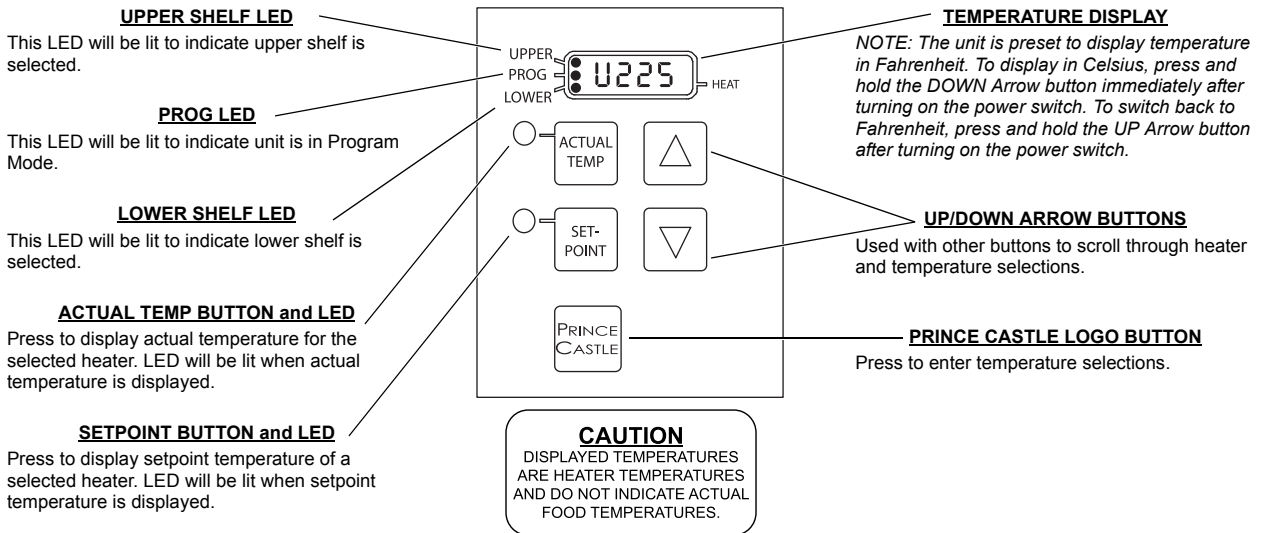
UPPER SHELF LED

This LED will be lit to indicate upper shelf is selected.

PROG LED

This LED will be lit to indicate unit is in Program Mode.

LOWER SHELF LED

This LED will be lit to indicate lower shelf is selected.

ACTUAL TEMP BUTTON and LED

Press to display actual temperature for the selected heater. LED will be lit when actual temperature is displayed.

SETPOINT BUTTON and LED

Press to display setpoint temperature of a selected heater. LED will be lit when setpoint temperature is displayed.

UPPER
PROG
LOWER
U225
HEAT

ACTUAL TEMP

SET-POINT

PRINCE CASTLE

CAUTION
DISPLAYED TEMPERATURES ARE HEATER TEMPERATURES AND DO NOT INDICATE ACTUAL FOOD TEMPERATURES.

TEMPERATURE DISPLAY

NOTE: The unit is preset to display temperature in Fahrenheit. To display in Celsius, press and hold the DOWN Arrow button immediately after turning on the power switch. To switch back to Fahrenheit, press and hold the UP Arrow button after turning on the power switch.

UP/DOWN ARROW BUTTONS

Used with other buttons to scroll through heater and temperature selections.

PRINCE CASTLE LOGO BUTTON

Press to enter temperature selections.